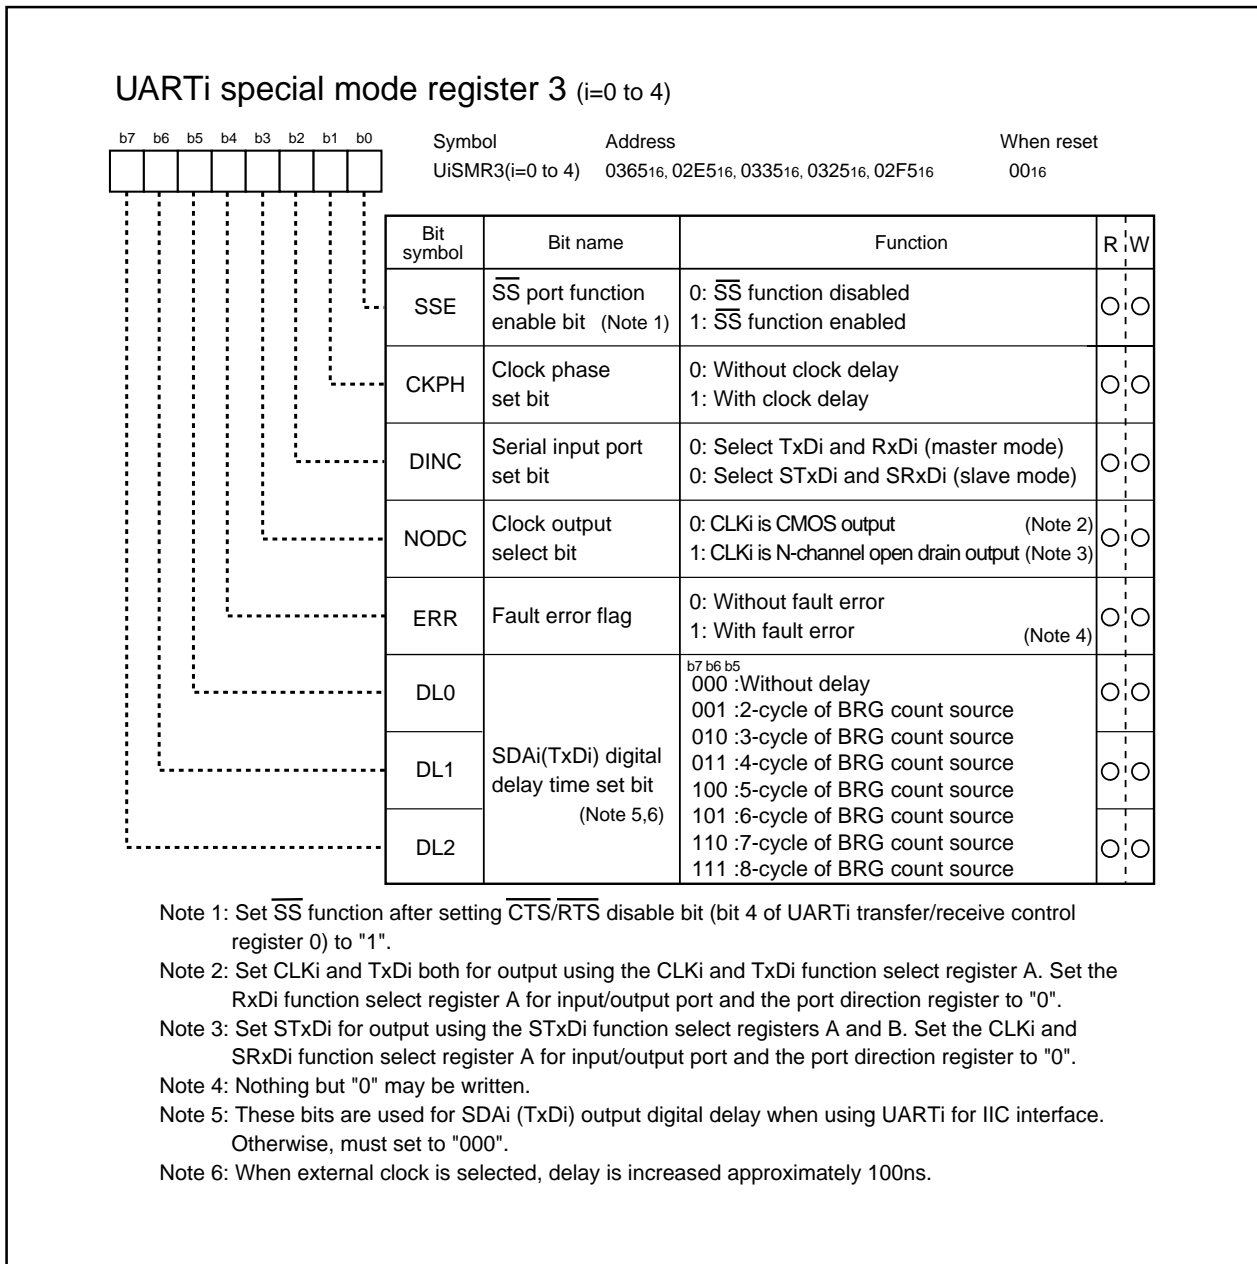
UARTi special mode register 3 (i=0 to 4)

b7 b6 b5 b4 b3 b2 b1 b0

Symbol UiSMR3(i=0 to 4)
Address $0365_{16}$, $02E5_{16}$, $0335_{16}$, $0325_{16}$, $02F5_{16}$
When reset $00_{16}$

| Bit symbol | Bit name | Function | R | W |
|---|---|---|---|---|
| SSE | $\overline{SS}$ port function enable bit (Note 1) | 0: $\overline{SS}$ function disabled<br>1: $\overline{SS}$ function enabled | ○ | ○ |
| CKPH | Clock phase set bit | 0: Without clock delay<br>1: With clock delay | ○ | ○ |
| DINC | Serial input port set bit | 0: Select TxDi and RxDi (master mode)<br>0: Select STxDi and SRxDi (slave mode) | ○ | ○ |
| NODC | Clock output select bit | 0: CLKi is CMOS output (Note 2)<br>1: CLKi is N-channel open drain output (Note 3) | ○ | ○ |
| ERR | Fault error flag | 0: Without fault error<br>1: With fault error (Note 4) | ○ | ○ |
| DL0 | SDAi(TxDi) digital delay time set bit (Note 5,6) | b7 b6 b5<br>000 :Without delay<br>001 :2-cycle of BRG count source<br>010 :3-cycle of BRG count source<br>011 :4-cycle of BRG count source<br>100 :5-cycle of BRG count source<br>101 :6-cycle of BRG count source<br>110 :7-cycle of BRG count source<br>111 :8-cycle of BRG count source | ○ | ○ |
| DL1 | | | ○ | ○ |
| DL2 | | | ○ | ○ |

Note 1: Set $\overline{SS}$ function after setting $\overline{CTS}/\overline{RTS}$ disable bit (bit 4 of UARTi transfer/receive control register 0) to "1".
Note 2: Set CLKi and TxDi both for output using the CLKi and TxDi function select register A. Set the RxDi function select register A for input/output port and the port direction register to "0".
Note 3: Set STxDi for output using the STxDi function select registers A and B. Set the CLKi and SRxDi function select register A for input/output port and the port direction register to "0".
Note 4: Nothing but "0" may be written.
Note 5: These bits are used for SDAi (TxDi) output digital delay when using UARTi for IIC interface. Otherwise, must set to "000".
Note 6: When external clock is selected, delay is increased approximately 100ns.